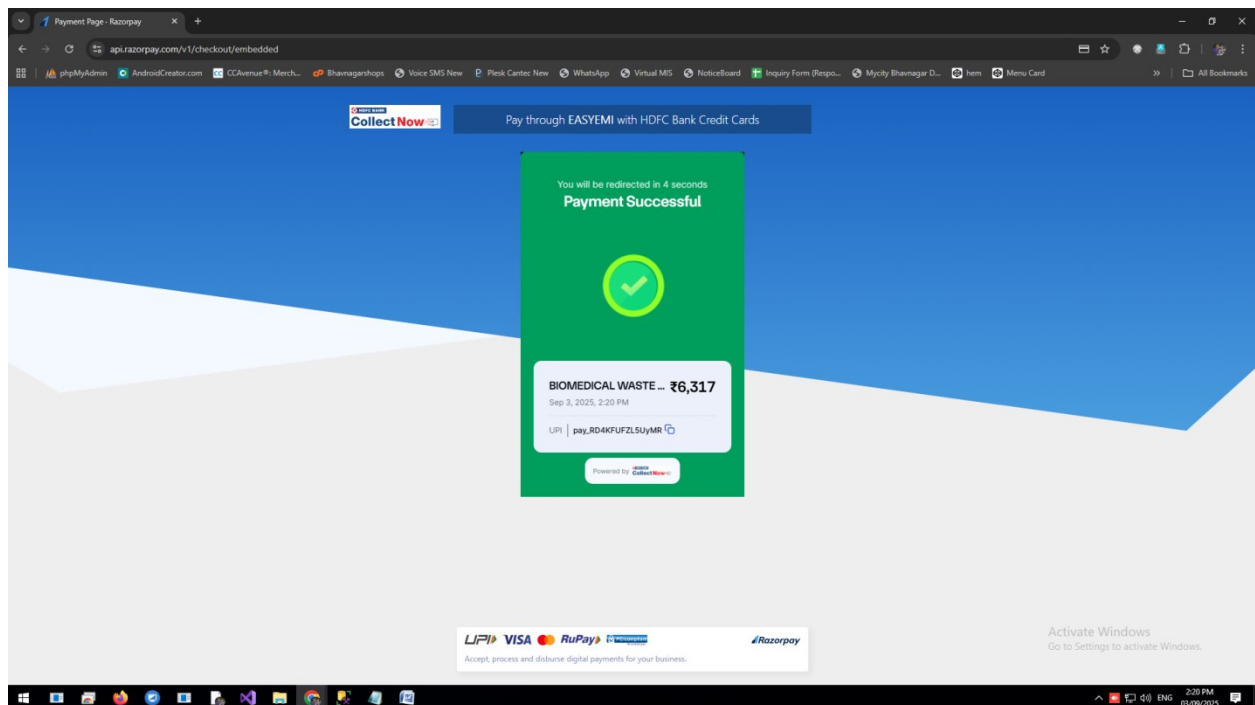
Payment Page - Razorpay

api.razorpay.com/v1/checkout/embedded

phpMyAdmin AndroidCreator.com CCAvenue®: Merch... Bhavnagarshops Voice SMS New Plesk Cantec New WhatsApp Virtual MIS NoticeBoard Inquiry Form (Respo... Mycity Bhavnagar D... hem Menu Card » All Bookmarks

HDFC BANK CollectNow

Pay through EASYEMI with HDFC Bank Credit Cards

You will be redirected in 4 seconds

Payment Successful

BIOMEDICAL WASTE ... ₹6,317

Sep 3, 2025, 2:20 PM

UPI | pay_RD4KFUFZL5UyMR

Powered by CollectNow

UPI VISA RuPay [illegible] Razorpay

Accept, process and disburse digital payments for your business.

Activate Windows
Go to Settings to activate Windows.

ENG 2:20 PM 03/09/2025